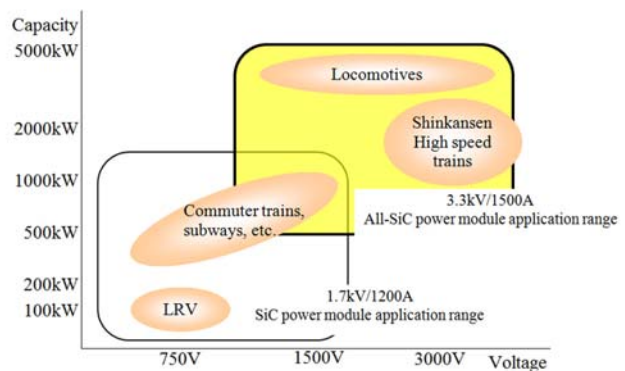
Capacity
5000kW
2000kW
1000kW
500kW
200kW
100kW

Locomotives

Shinkansen High speed trains

3.3kV/1500A
All-SiC power module application range

Commuter trains, subways, etc.

LRV

1.7kV/1200A
SiC power module application range

750V
1500V
3000V
Voltage